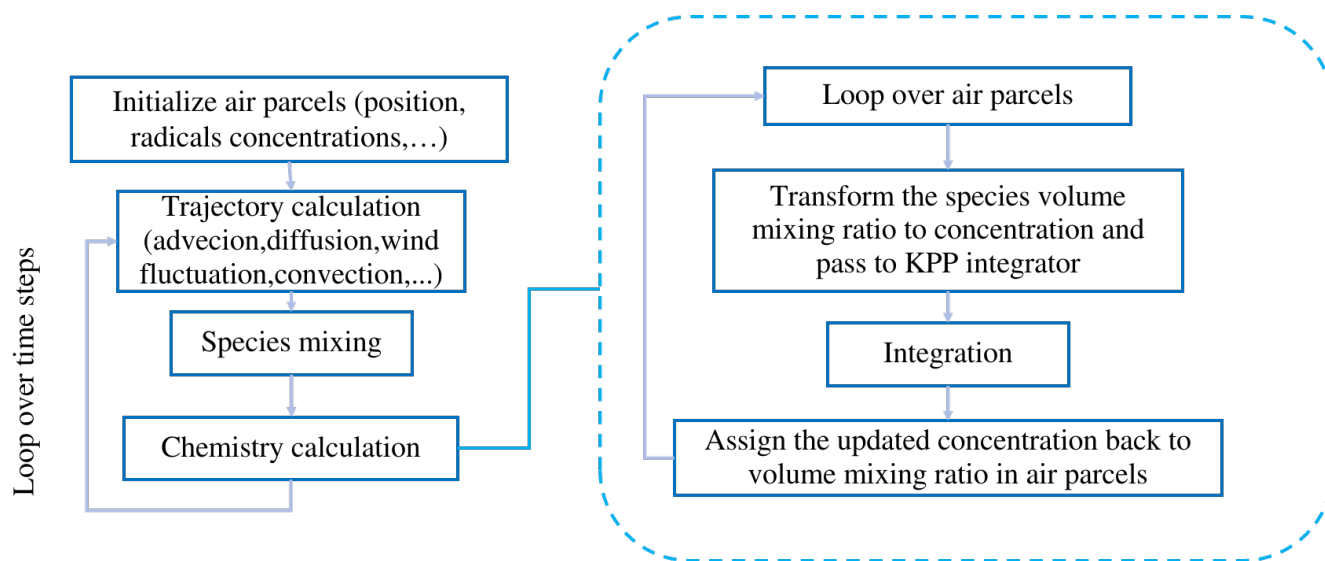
Loop over time steps

Initialize air parcels (position, radicals concentrations,…)

Trajectory calculation (advecion,diffusion,wind fluctuation,convection,...)

Species mixing

Chemistry calculation

Loop over air parcels

Transform the species volume mixing ratio to concentration and pass to KPP integrator

Integration

Assign the updated concentration back to volume mixing ratio in air parcels